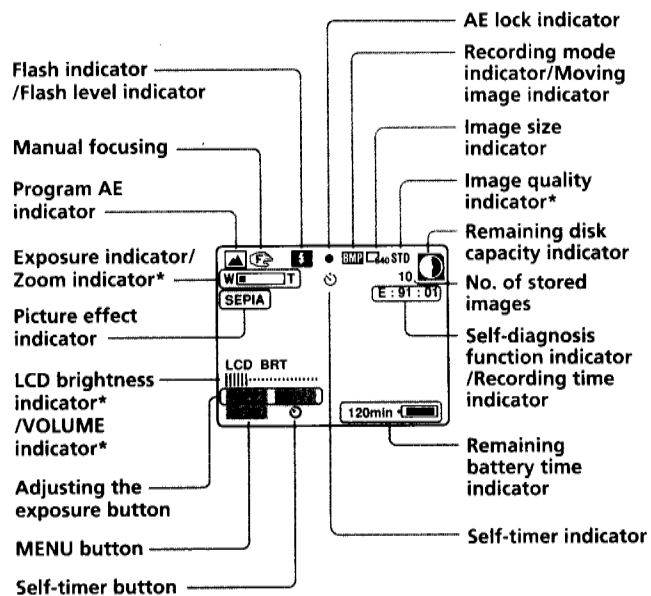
AE lock indicator

Flash indicator /Flash level indicator

Recording mode indicator/Moving image indicator

Manual focusing

Image size indicator

Program AE indicator

Image quality indicator*

Remaining disk capacity indicator

Exposure indicator/ Zoom indicator*

No. of stored images

Picture effect indicator

Self-diagnosis function indicator /Recording time indicator

LCD brightness indicator* /VOLUME indicator*

Remaining battery time indicator

Adjusting the exposure button

Self-timer indicator

MENU button

Self-timer button

BMP 640 STD

W T

10

E : 91 : 01

SEPIA

LCD BRT

120min